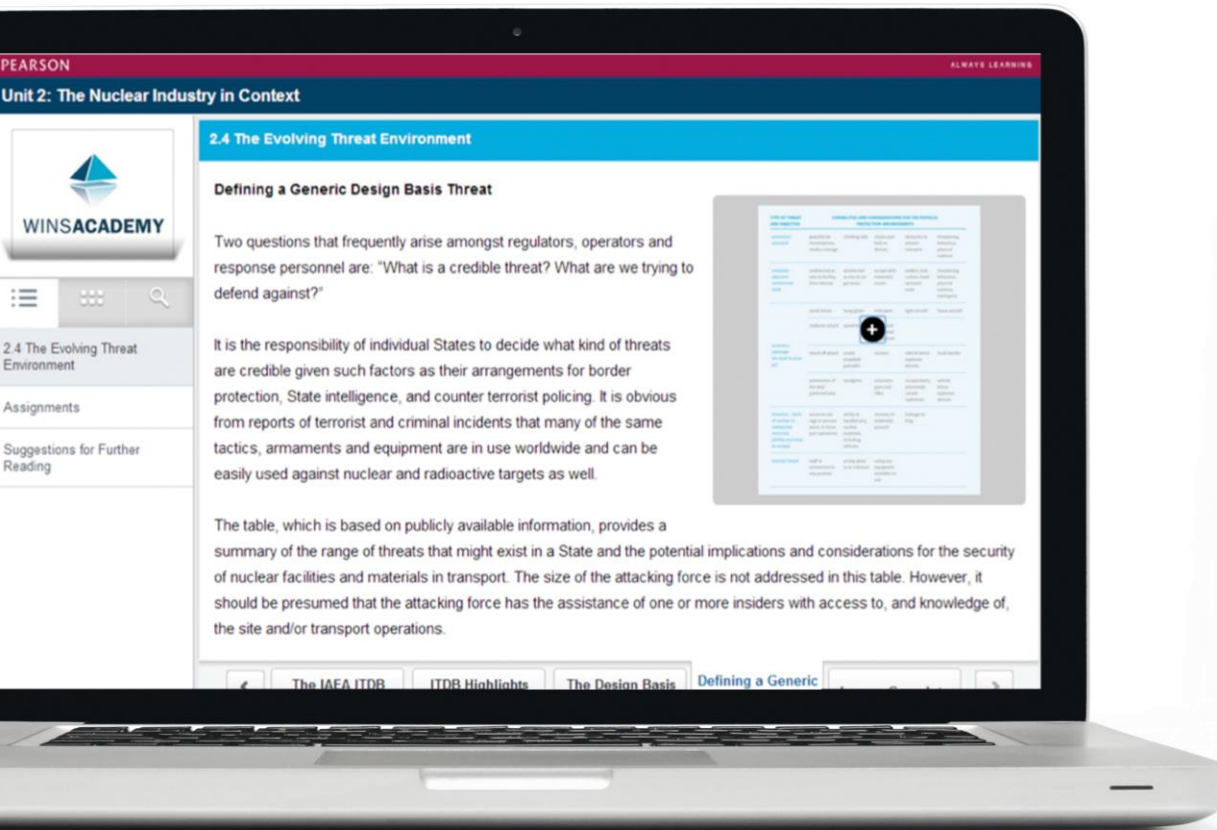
PEARSON

ALWAYS LEARNING

Unit 2: The Nuclear Industry in Context

WINSACADEMY

2.4 The Evolving Threat Environment

Assignments

Suggestions for Further Reading

2.4 The Evolving Threat Environment

Defining a Generic Design Basis Threat

Two questions that frequently arise amongst regulators, operators and response personnel are: "What is a credible threat? What are we trying to defend against?"

It is the responsibility of individual States to decide what kind of threats are credible given such factors as their arrangements for border protection, State intelligence, and counter terrorist policing. It is obvious from reports of terrorist and criminal incidents that many of the same tactics, armaments and equipment are in use worldwide and can be easily used against nuclear and radioactive targets as well.

The table, which is based on publicly available information, provides a summary of the range of threats that might exist in a State and the potential implications and considerations for the security of nuclear facilities and materials in transport. The size of the attacking force is not addressed in this table. However, it should be presumed that the attacking force has the assistance of one or more insiders with access to, and knowledge of, the site and/or transport operations.

The IAEA ITDB

ITDB Highlights

The Design Basis

Defining a Generic

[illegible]